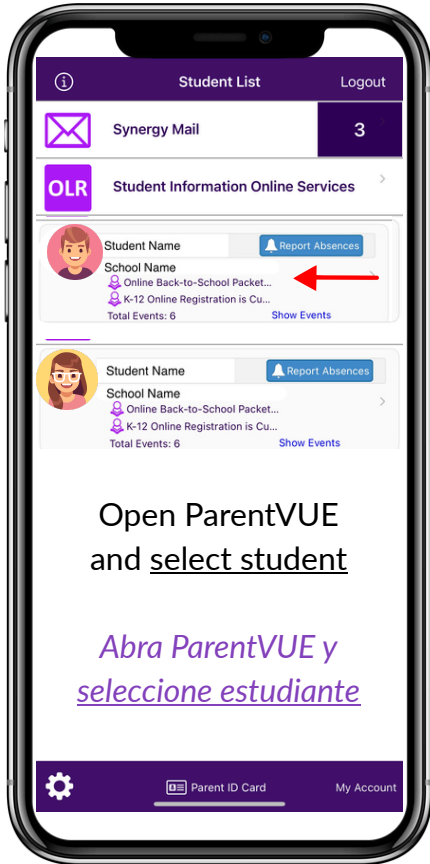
Student List
Logout

Synergy Mail
3

OLR
Student Information Online Services

Student Name
Report Absences
School Name
Online Back-to-School Packet...
K-12 Online Registration is Cu...
Total Events: 6
Show Events

Student Name
Report Absences
School Name
Online Back-to-School Packet...
K-12 Online Registration is Cu...
Total Events: 6
Show Events

Open ParentVUE and select student

Abra ParentVUE y seleccione estudiante

Parent ID Card
My Account